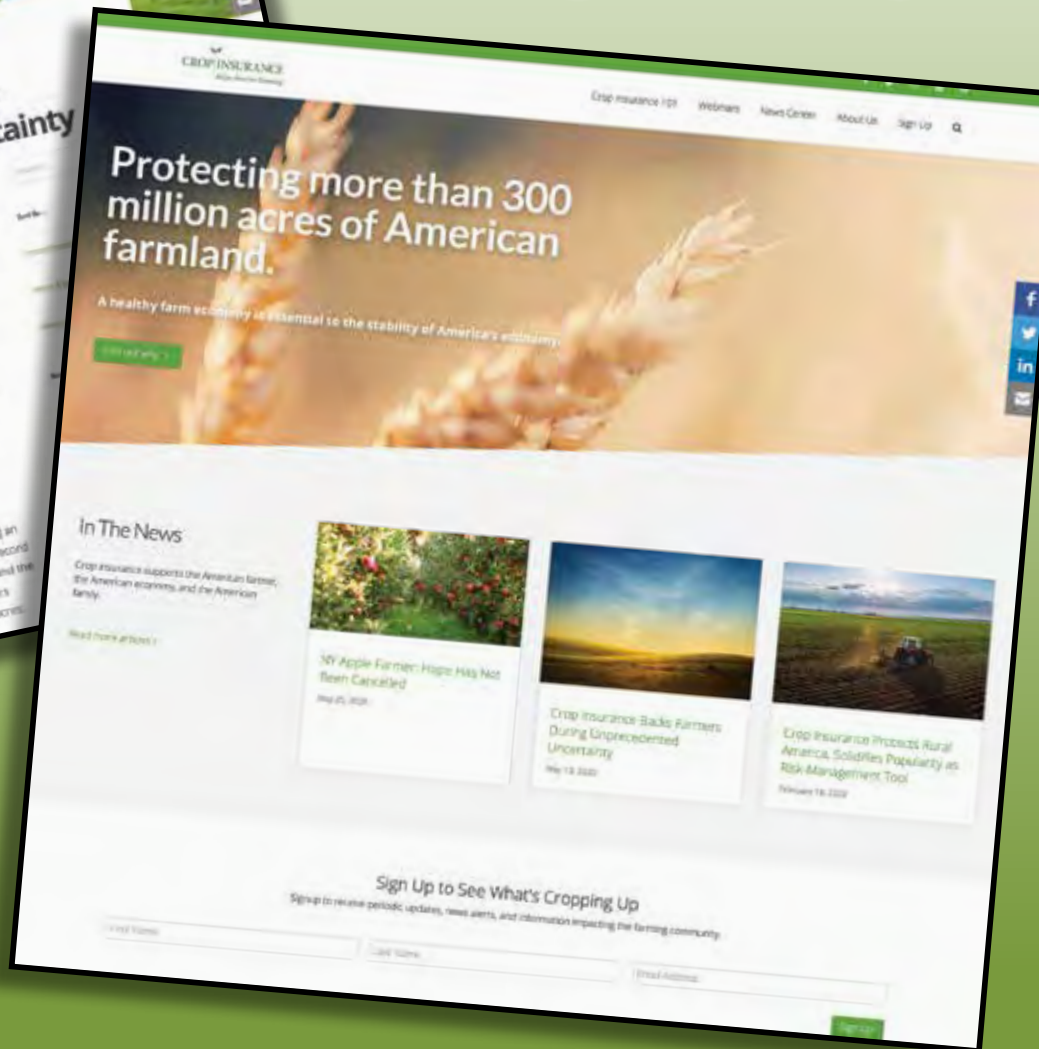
tainty

CROP INSURANCE
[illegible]

Crop Insurance 101 Webinars News Center About Us Sign Up

Protecting more than 300 million acres of American farmland.

A healthy farm economy is essential to the stability of America's economy.

Find out why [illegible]

In The News

Crop insurance supports the American farmer, the American economy, and the American family.

Read more articles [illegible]

NY Apple Farmer: Hope Has Not Been Cancelled

May 25, 2020

Crop Insurance Backs Farmers During Unprecedented Uncertainty

May 13, 2020

Crop Insurance Protects Rural America, Solidifies Popularity as Risk Management Tool

February 19, 2020

Sign Up to See What's Cropping Up

Signup to receive periodic updates, news alerts, and information impacting the farming community.

First Name

Last Name

Email Address

Sign Up